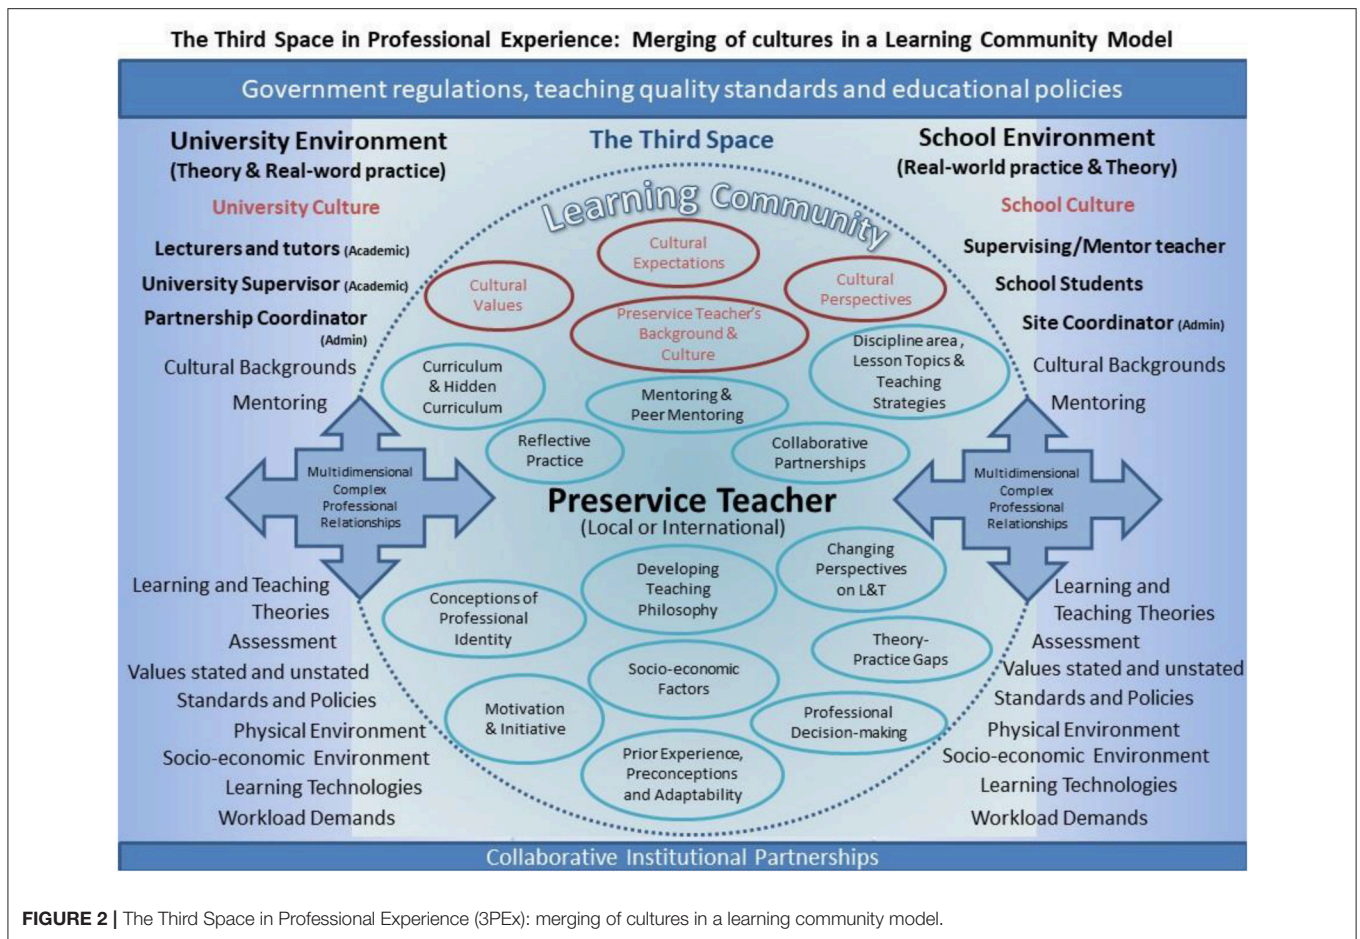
The Third Space in Professional Experience: Merging of cultures in a Learning Community Model

Government regulations, teaching quality standards and educational policies

University Environment
(Theory & Real-word practice)

University Culture

Lecturers and tutors (Academic)
University Supervisor (Academic)
Partnership Coordinator (Admin)
Cultural Backgrounds
Mentoring

The Third Space

Learning Community

School Environment
(Real-world practice & Theory)

School Culture

Supervising/Mentor teacher
School Students
Site Coordinator (Admin)
Cultural Backgrounds
Mentoring

Cultural Expectations

Cultural Values

Cultural Perspectives

Preservice Teacher's Background & Culture

Curriculum & Hidden Curriculum

Discipline area, Lesson Topics & Teaching Strategies

Mentoring & Peer Mentoring

Reflective Practice

Collaborative Partnerships

Multidimensional Complex Professional Relationships

Preservice Teacher
(Local or International)

Multidimensional Complex Professional Relationships

Changing Perspectives on L&T

Developing Teaching Philosophy

Conceptions of Professional Identity

Theory-Practice Gaps

Socio-economic Factors

Motivation & Initiative

Professional Decision-making

Prior Experience, Preconceptions and Adaptability

Learning and Teaching Theories
Assessment
Values stated and unstated
Standards and Policies
Physical Environment
Socio-economic Environment
Learning Technologies
Workload Demands

Learning and Teaching Theories
Assessment
Values stated and unstated
Standards and Policies
Physical Environment
Socio-economic Environment
Learning Technologies
Workload Demands

Collaborative Institutional Partnerships

FIGURE 2 | The Third Space in Professional Experience (3PEx): merging of cultures in a learning community model.